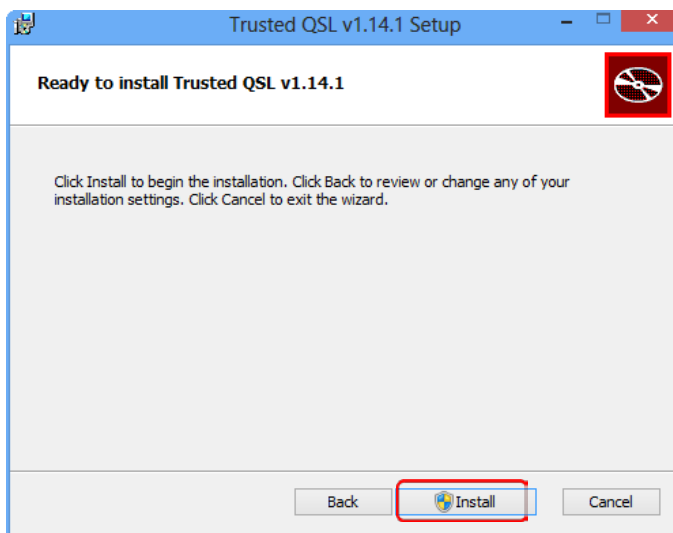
Trusted QSL v1.14.1 Setup

Ready to install Trusted QSL v1.14.1

Click Install to begin the installation. Click Back to review or change any of your installation settings. Click Cancel to exit the wizard.

Back

Install

Cancel